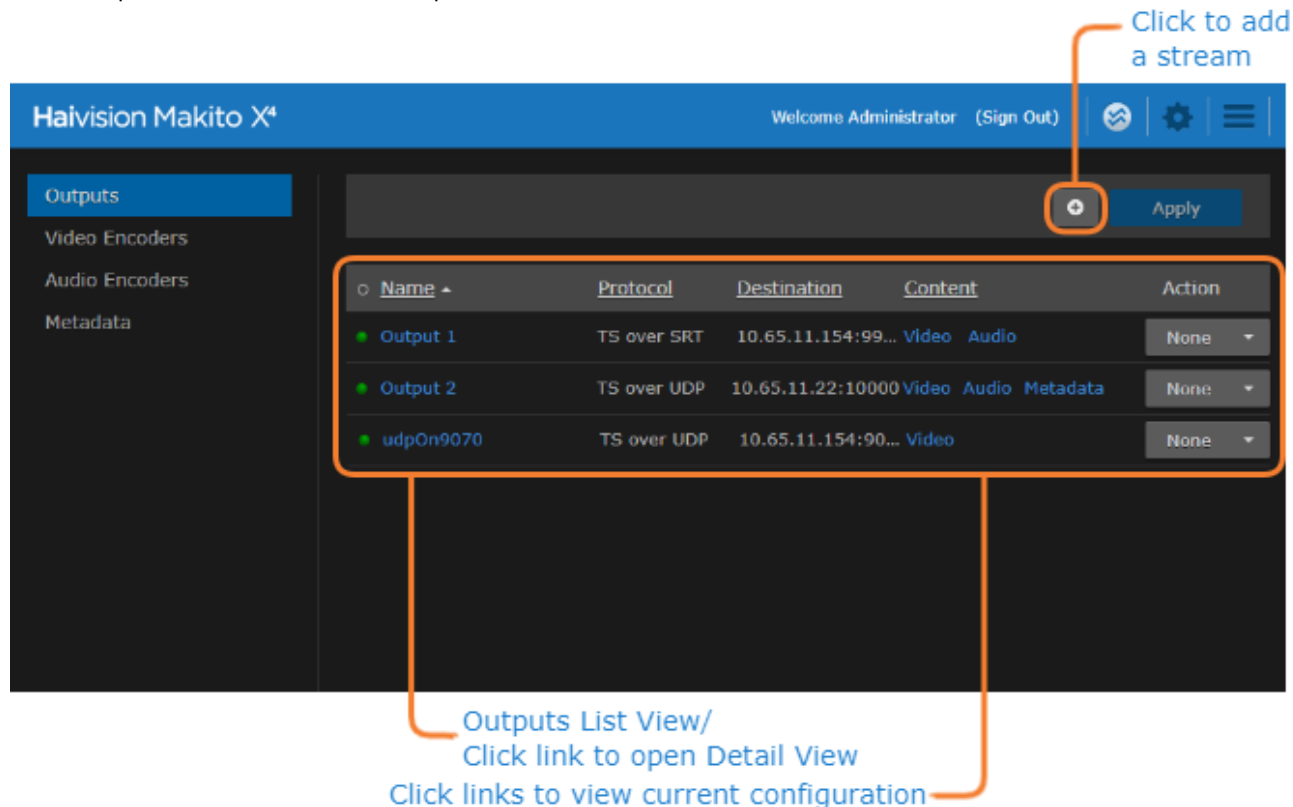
Click to add a stream

Haivision Makito X⁴

Welcome Administrator (Sign Out)

Outputs

Video Encoders

Audio Encoders

Metadata

Apply

| Name ▴ | Protocol | Destination | Content | Action |
|---|---|---|---|---|
| Output 1 | TS over SRT | 10.65.11.154:99... | Video Audio | None |
| Output 2 | TS over UDP | 10.65.11.22:10000 | Video Audio Metadata | None |
| udpOn9070 | TS over UDP | 10.65.11.154:90... | Video | None |

Outputs List View/
Click link to open Detail View

Click links to view current configuration